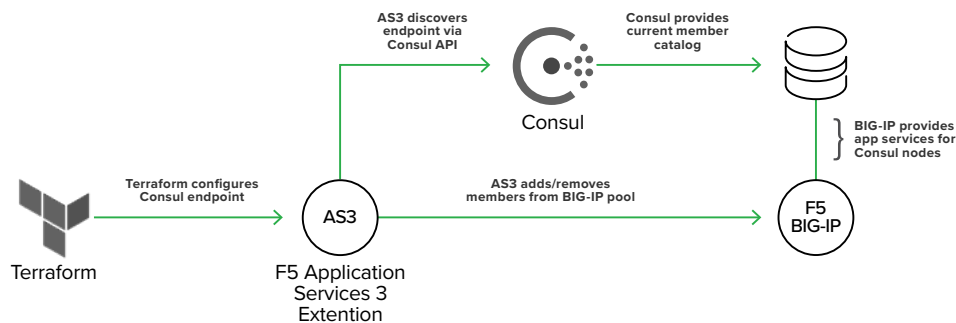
AS3 discovers endpoint via Consul API

Consul provides current member catalog

Consul

BIG-IP provides app services for Consul nodes

Terraform configures Consul endpoint

AS3

AS3 adds/removes members from BIG-IP pool

F5 BIG-IP

Terraform

F5 Application Services 3 Extention